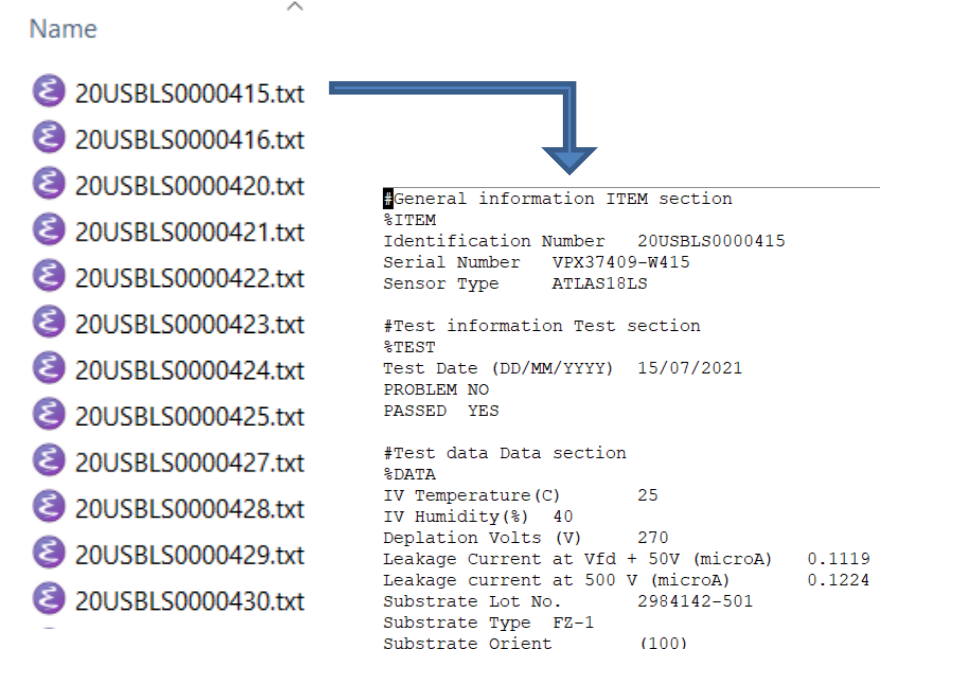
Name

20USBLS0000415.txt
20USBLS0000416.txt
20USBLS0000420.txt
20USBLS0000421.txt
20USBLS0000422.txt
20USBLS0000423.txt
20USBLS0000424.txt
20USBLS0000425.txt
20USBLS0000427.txt
20USBLS0000428.txt
20USBLS0000429.txt
20USBLS0000430.txt

#General information ITEM section
%ITEM
Identification Number 20USBLS0000415
Serial Number VPX37409-W415
Sensor Type ATLAS18LS

#Test information Test section
%TEST
Test Date (DD/MM/YYYY) 15/07/2021
PROBLEM NO
PASSED YES

#Test data Data section
%DATA
IV Temperature(C) 25
IV Humidity(%) 40
Deplation Volts (V) 270
Leakage Current at Vfd + 50V (microA) 0.1119
Leakage current at 500 V (microA) 0.1224
Substrate Lot No. 2984142-501
Substrate Type FZ-1
Substrate Orient (100)